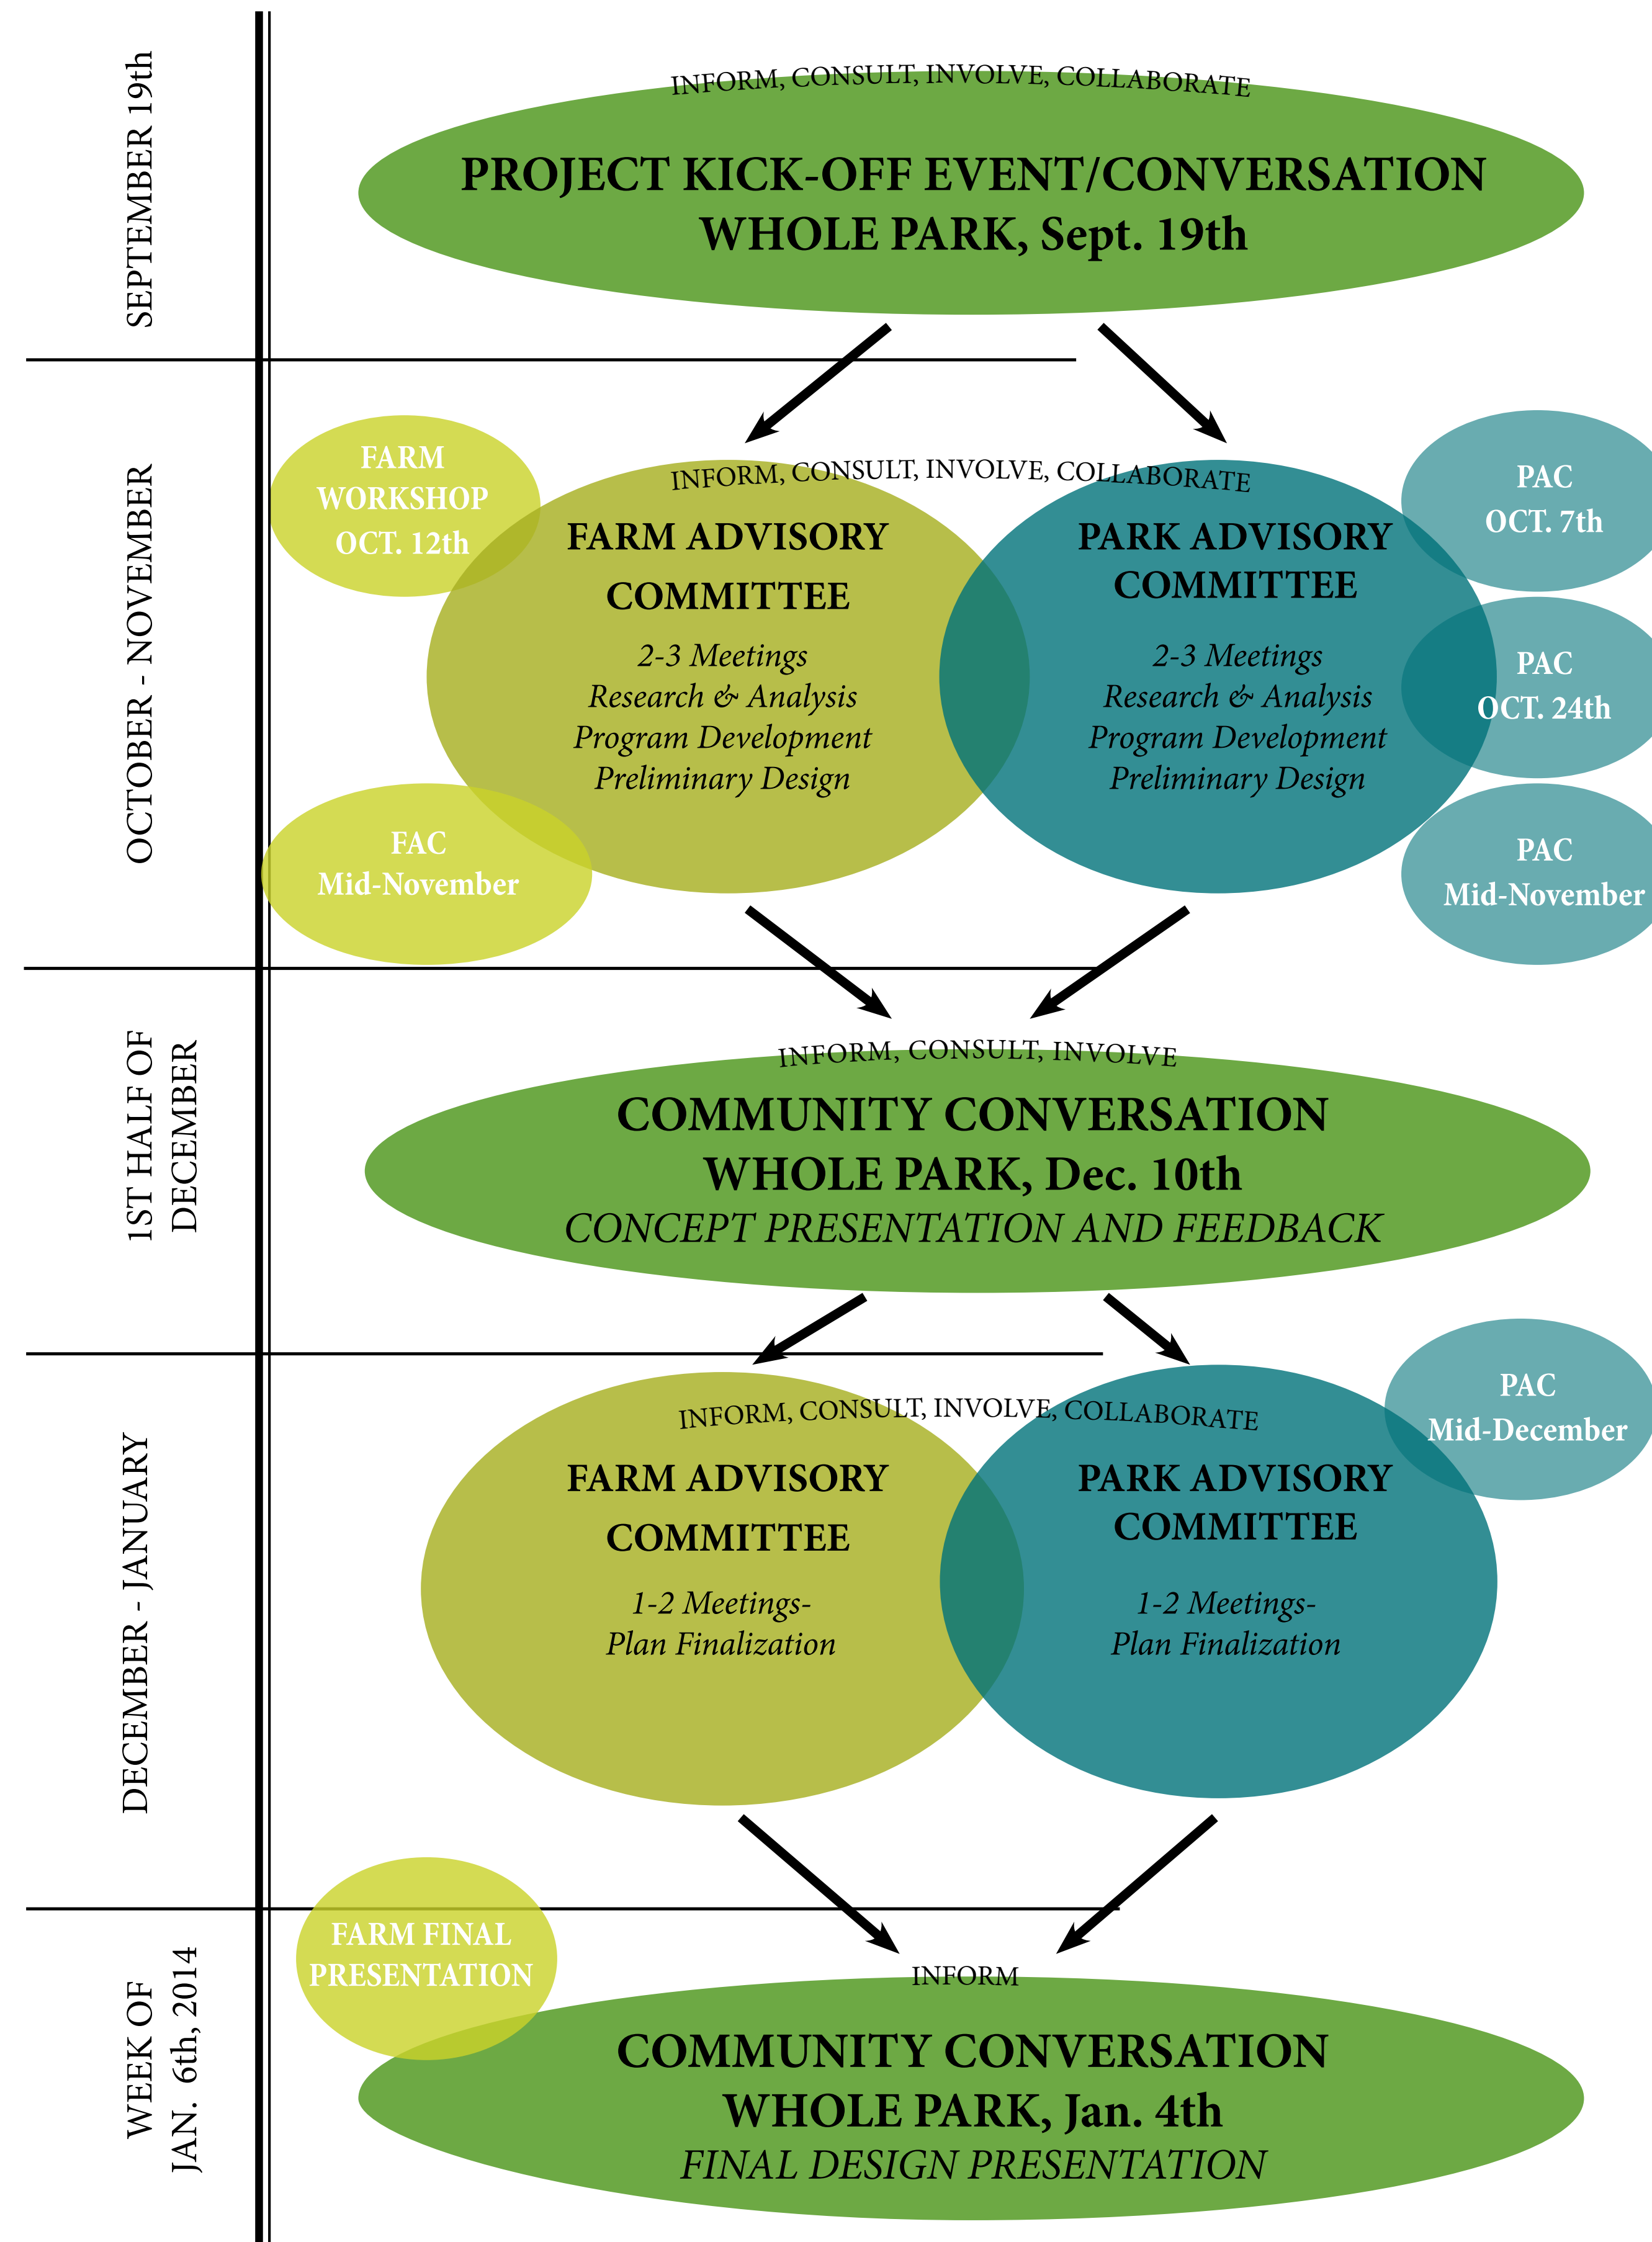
SEPTEMBER 19th

INFORM, CONSULT, INVOLVE, COLLABORATE

PROJECT KICK-OFF EVENT/CONVERSATION
WHOLE PARK, Sept. 19th

OCTOBER - NOVEMBER

FARM WORKSHOP OCT. 12th

INFORM, CONSULT, INVOLVE, COLLABORATE

FARM ADVISORY COMMITTEE
2-3 Meetings
Research & Analysis
Program Development
Preliminary Design

PARK ADVISORY COMMITTEE
2-3 Meetings
Research & Analysis
Program Development
Preliminary Design

PAC OCT. 7th

PAC OCT. 24th

PAC Mid-November

FAC Mid-November

1ST HALF OF DECEMBER

INFORM, CONSULT, INVOLVE

COMMUNITY CONVERSATION
WHOLE PARK, Dec. 10th
CONCEPT PRESENTATION AND FEEDBACK

DECEMBER - JANUARY

INFORM, CONSULT, INVOLVE, COLLABORATE

PAC Mid-December

FARM ADVISORY COMMITTEE
1-2 Meetings-
Plan Finalization

PARK ADVISORY COMMITTEE
1-2 Meetings-
Plan Finalization

WEEK OF JAN. 6th, 2014

FARM FINAL PRESENTATION

INFORM

COMMUNITY CONVERSATION
WHOLE PARK, Jan. 4th
FINAL DESIGN PRESENTATION